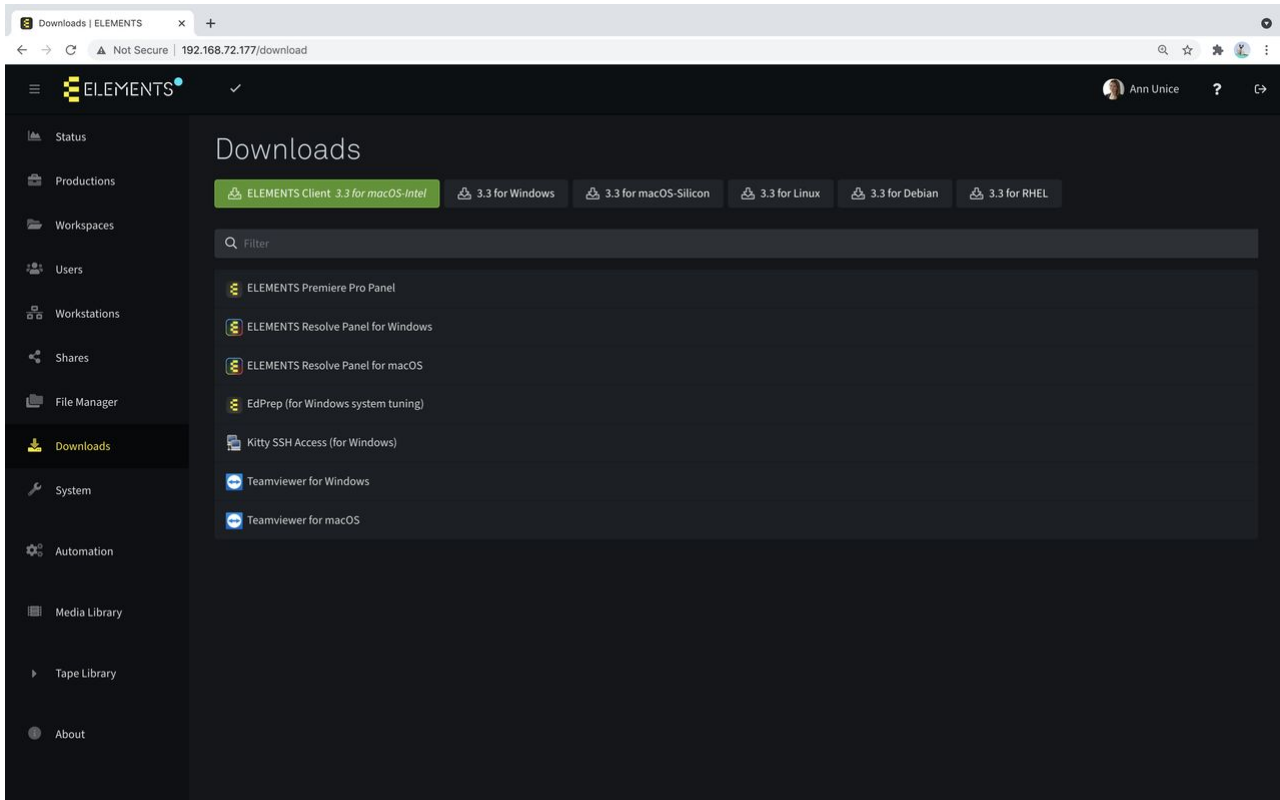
Downloads | ELEMENTS ×

Not Secure | 192.168.72.177/download

ELEMENTS

Ann Unice

?

Status
Productions
Workspaces
Users
Workstations
Shares
File Manager
Downloads
System
Automation
Media Library
Tape Library
About

Downloads

ELEMENTS Client 3.3 for macOS-Intel
3.3 for Windows
3.3 for macOS-Silicon
3.3 for Linux
3.3 for Debian
3.3 for RHEL

Filter

ELEMENTS Premiere Pro Panel
ELEMENTS Resolve Panel for Windows
ELEMENTS Resolve Panel for macOS
EdPrep (for Windows system tuning)
Kitty SSH Access (for Windows)
Teamviewer for Windows
Teamviewer for macOS